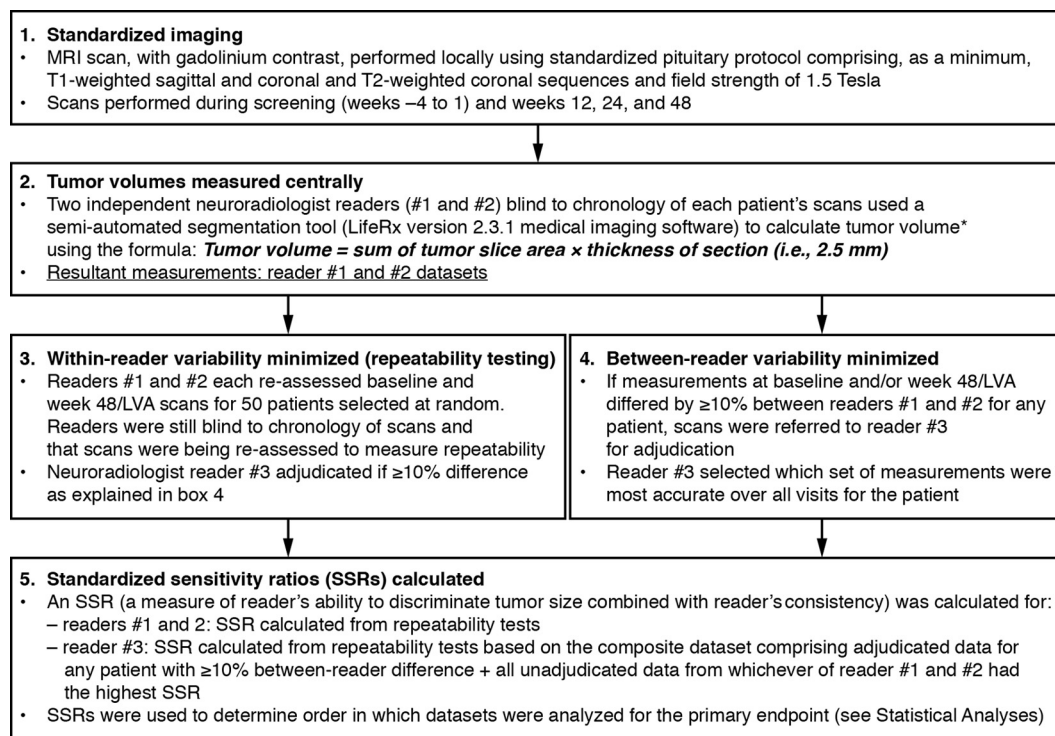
1. Standardized imaging
• MRI scan, with gadolinium contrast, performed locally using standardized pituitary protocol comprising, as a minimum, T1-weighted sagittal and coronal and T2-weighted coronal sequences and field strength of 1.5 Tesla
• Scans performed during screening (weeks –4 to 1) and weeks 12, 24, and 48

2. Tumor volumes measured centrally
• Two independent neuroradiologist readers (#1 and #2) blind to chronology of each patient's scans used a semi-automated segmentation tool (LifeRx version 2.3.1 medical imaging software) to calculate tumor volume* using the formula: ***Tumor volume = sum of tumor slice area × thickness of section (i.e., 2.5 mm)***
• Resultant measurements: reader #1 and #2 datasets

3. Within-reader variability minimized (repeatability testing)
• Readers #1 and #2 each re-assessed baseline and week 48/LVA scans for 50 patients selected at random. Readers were still blind to chronology of scans and that scans were being re-assessed to measure repeatability
• Neuroradiologist reader #3 adjudicated if ≥10% difference as explained in box 4

4. Between-reader variability minimized
• If measurements at baseline and/or week 48/LVA differed by ≥10% between readers #1 and #2 for any patient, scans were referred to reader #3 for adjudication
• Reader #3 selected which set of measurements were most accurate over all visits for the patient

5. Standardized sensitivity ratios (SSRs) calculated
• An SSR (a measure of reader's ability to discriminate tumor size combined with reader's consistency) was calculated for:
– readers #1 and 2: SSR calculated from repeatability tests
– reader #3: SSR calculated from repeatability tests based on the composite dataset comprising adjudicated data for any patient with ≥10% between-reader difference + all unadjudicated data from whichever of reader #1 and #2 had the highest SSR
• SSRs were used to determine order in which datasets were analyzed for the primary endpoint (see Statistical Analyses)